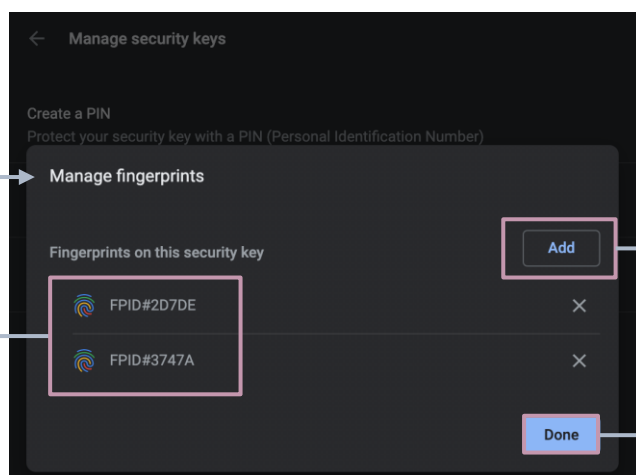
← Manage security keys

Create a PIN
Protect your security key with a PIN (Personal Identification Number)

Manage fingerprints

Fingerprints on this security key

Add

FPID#2D7DE ×

FPID#3747A ×

Done